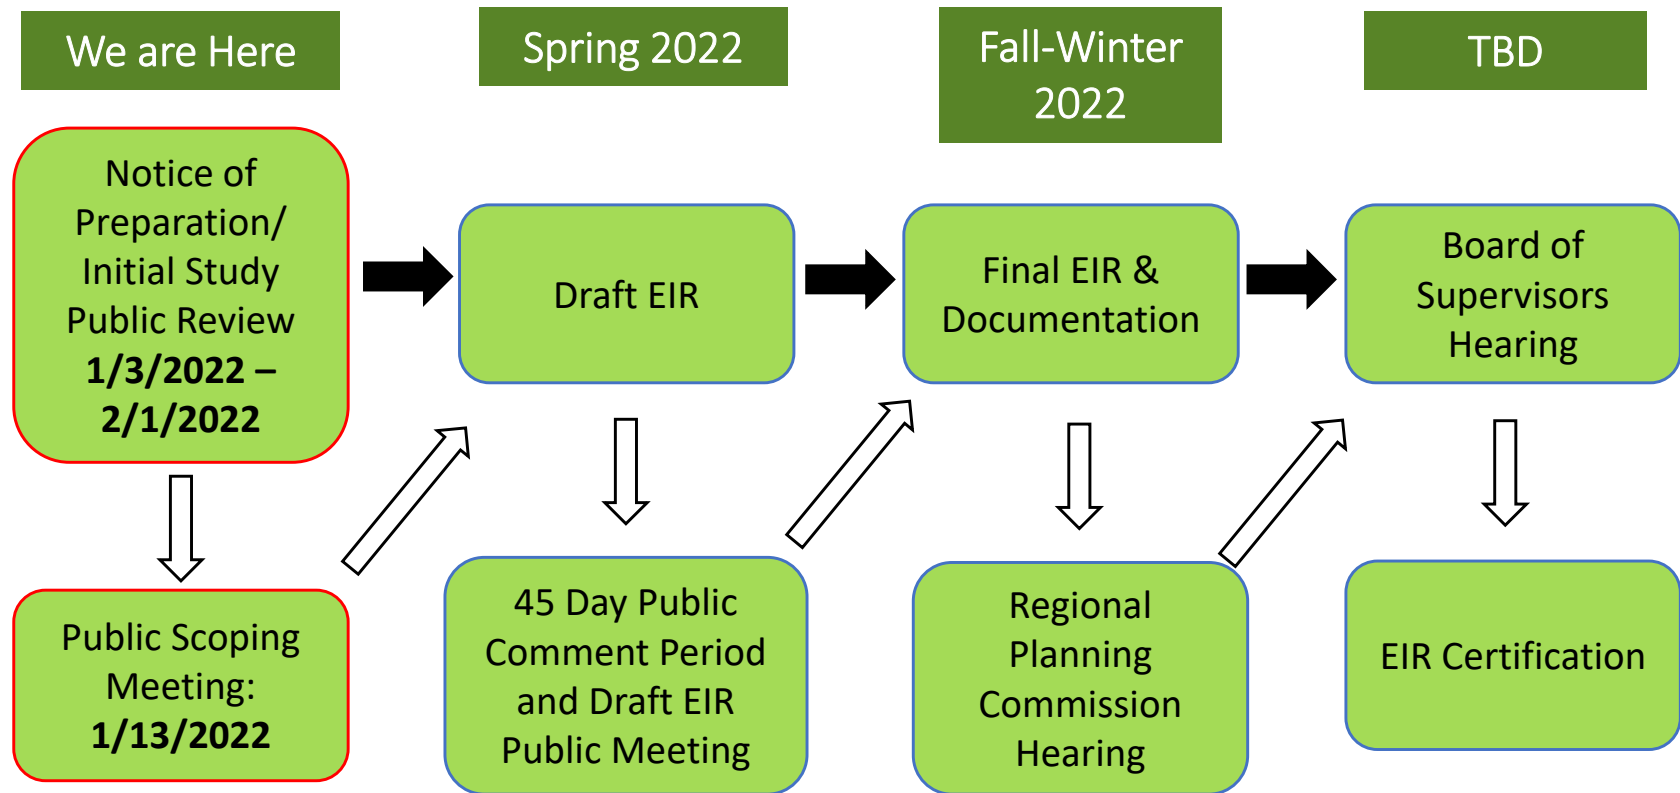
We are Here

Spring 2022

Fall-Winter 2022

TBD

Notice of Preparation/ Initial Study Public Review **1/3/2022 – 2/1/2022**

Public Scoping Meeting: **1/13/2022**

Draft EIR

45 Day Public Comment Period and Draft EIR Public Meeting

Final EIR & Documentation

Regional Planning Commission Hearing

Board of Supervisors Hearing

EIR Certification